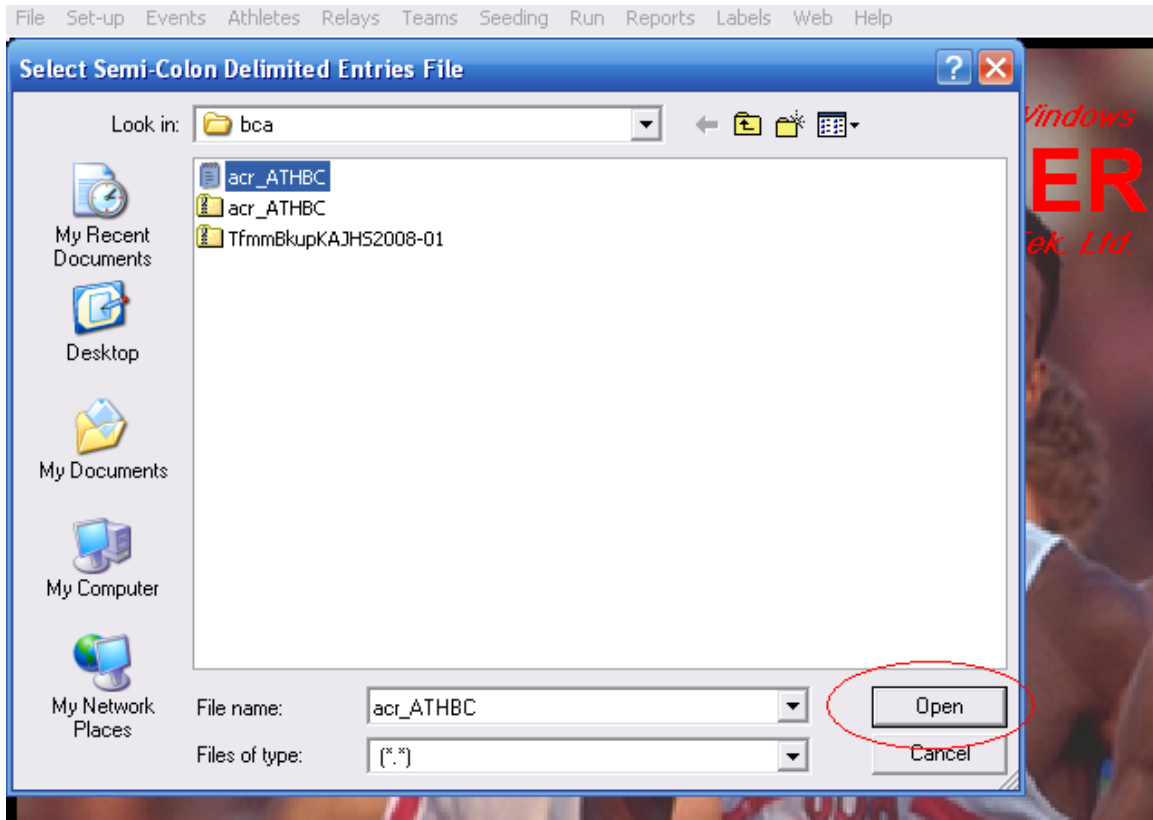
File Set-up Events Athletes Relays Teams Seeding Run Reports Labels Web Help

Select Semi-Colon Delimited Entries File

Look in: bca

My Recent Documents

Desktop

My Documents

My Computer

My Network Places

acr_ATHBC
acr_ATHBC
TfmmBkupKAJHS2008-01

File name: acr_ATHBC

Files of type: (*.*)

Open

Cancel

Windows
ER
Tek. Ltd.